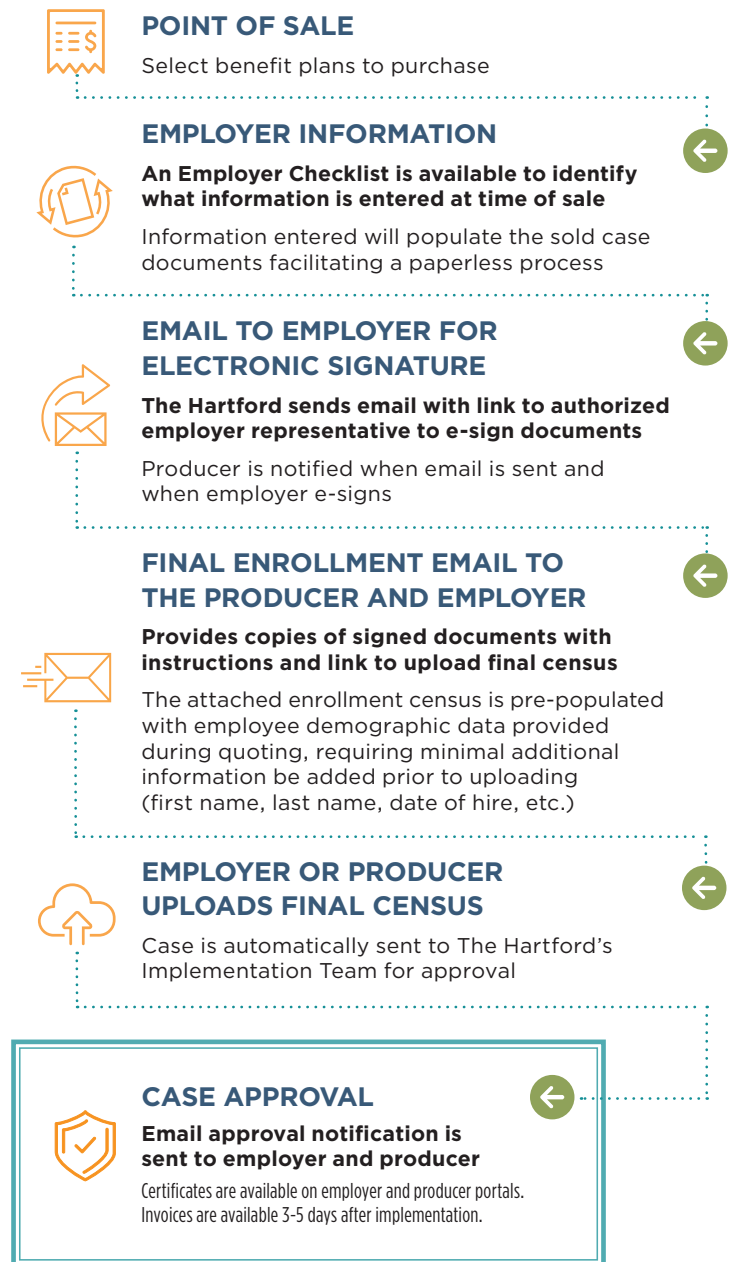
POINT OF SALE

Select benefit plans to purchase

EMPLOYER INFORMATION

**An Employer Checklist is available to identify what information is entered at time of sale**

Information entered will populate the sold case documents facilitating a paperless process

EMAIL TO EMPLOYER FOR ELECTRONIC SIGNATURE

**The Hartford sends email with link to authorized employer representative to e-sign documents**

Producer is notified when email is sent and when employer e-signs

FINAL ENROLLMENT EMAIL TO THE PRODUCER AND EMPLOYER

**Provides copies of signed documents with instructions and link to upload final census**

The attached enrollment census is pre-populated with employee demographic data provided during quoting, requiring minimal additional information be added prior to uploading (first name, last name, date of hire, etc.)

EMPLOYER OR PRODUCER UPLOADS FINAL CENSUS

Case is automatically sent to The Hartford's Implementation Team for approval

CASE APPROVAL

**Email approval notification is sent to employer and producer**

Certificates are available on employer and producer portals. Invoices are available 3-5 days after implementation.